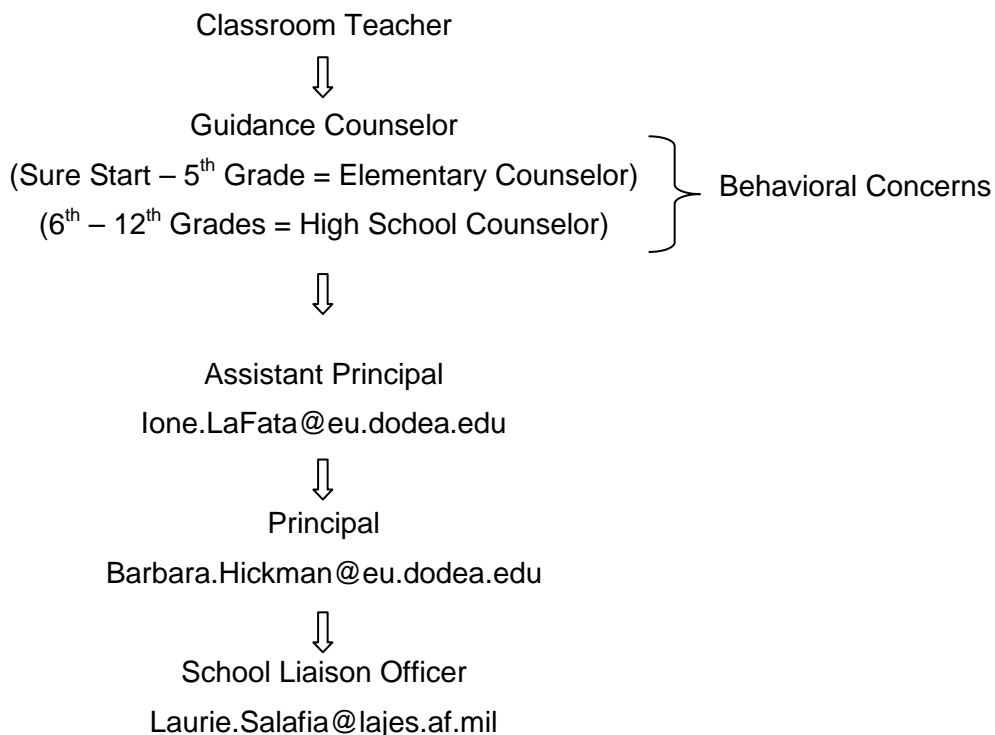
Classroom Teacher

Guidance Counselor

(Sure Start – 5$^{th}$ Grade = Elementary Counselor)

(6$^{th}$ – 12$^{th}$ Grades = High School Counselor)

Behavioral Concerns

Assistant Principal

Ione.LaFata@eu.dodea.edu

Principal

Barbara.Hickman@eu.dodea.edu

School Liaison Officer

Laurie.Salafia@lajes.af.mil